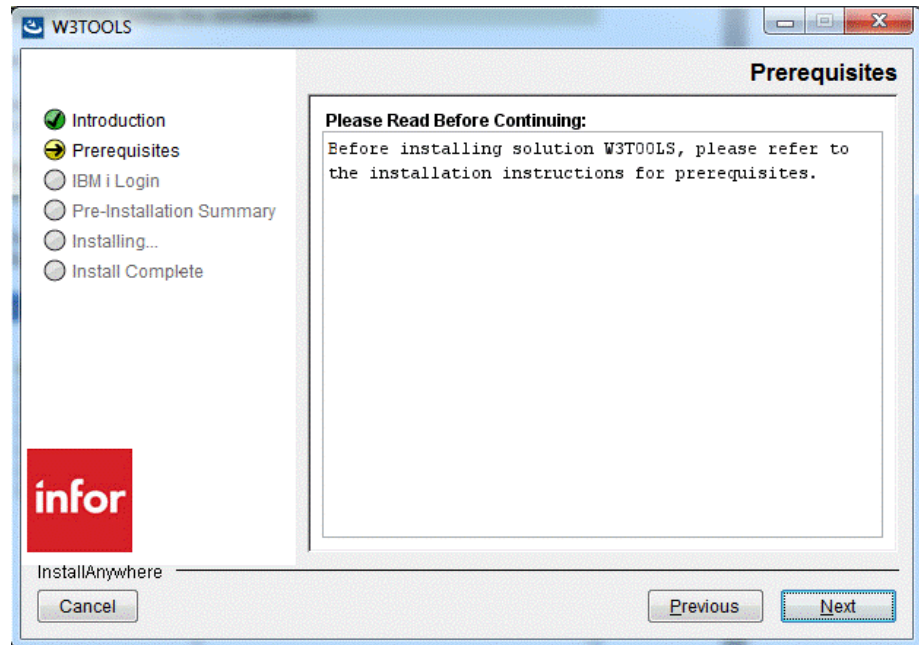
W3TOOLS

Prerequisites

Introduction
Prerequisites
IBM i Login
Pre-Installation Summary
Installing...
Install Complete

Please Read Before Continuing:

Before installing solution W3TOOLS, please refer to the installation instructions for prerequisites.

infor

InstallAnywhere

Cancel

Previous

Next